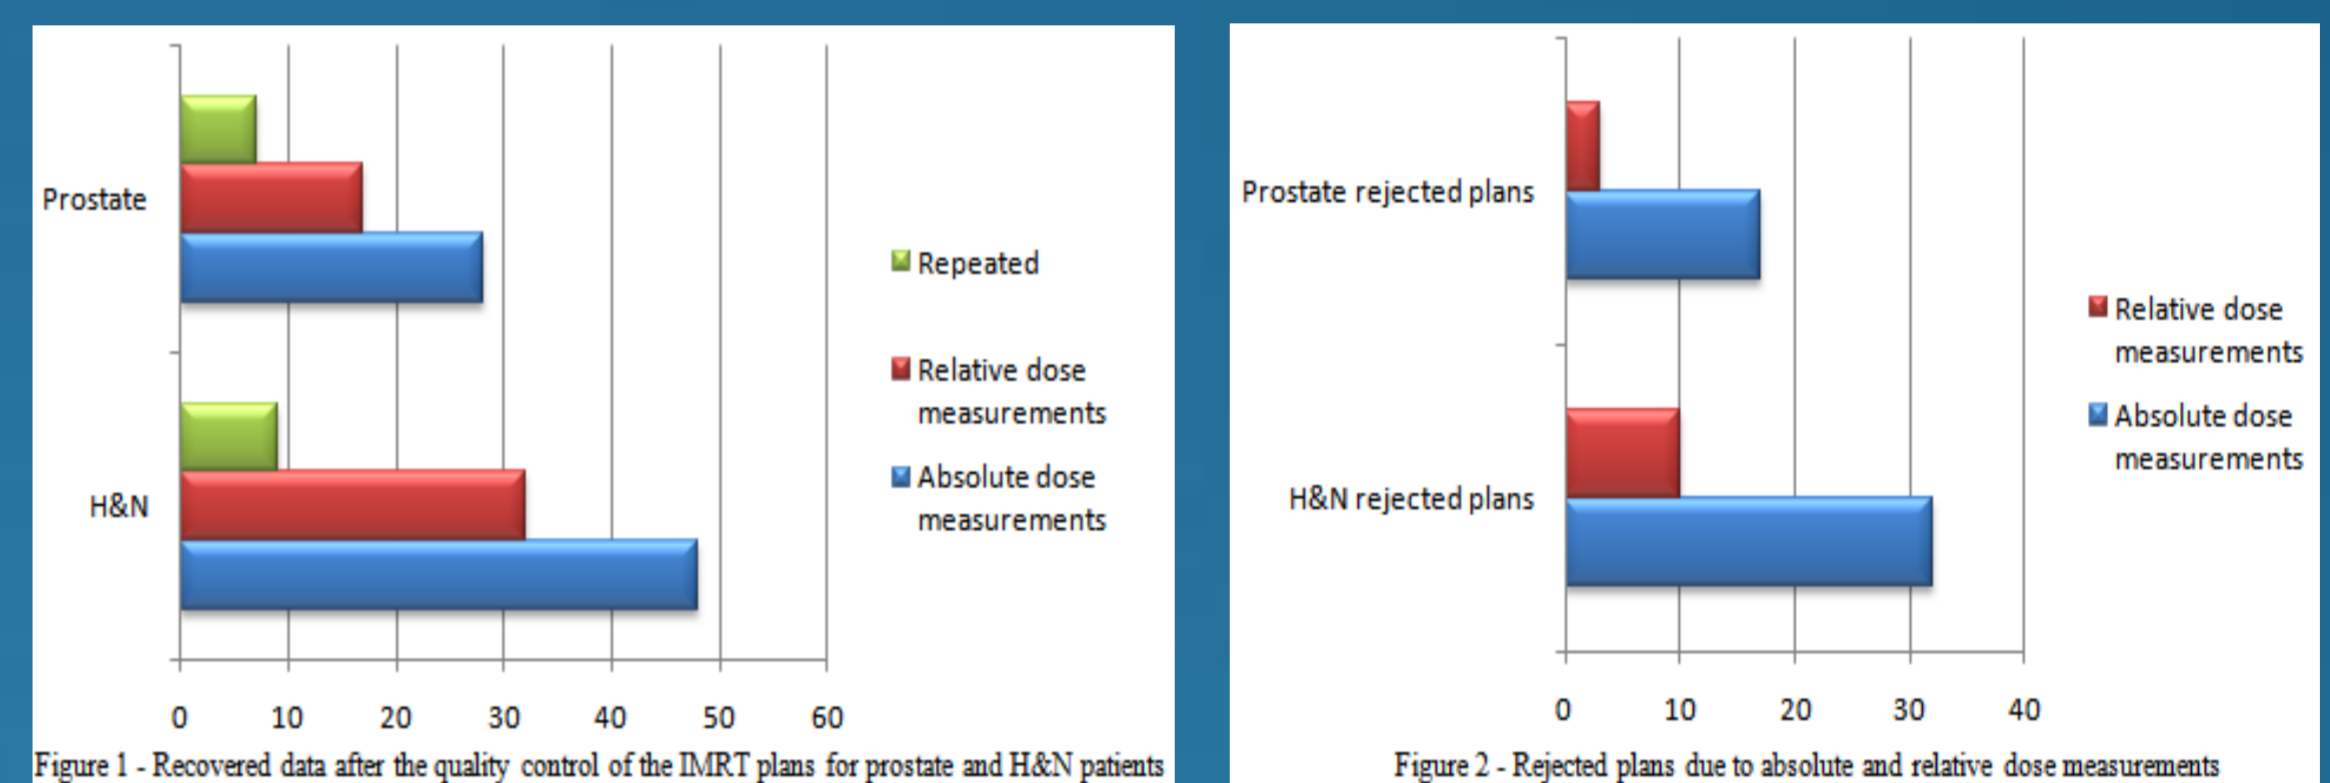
Prostate

H&N

0 10 20 30 40 50 60

Repeated

Relative dose measurements

Absolute dose measurements

Figure 1 - Recovered data after the quality control of the IMRT plans for prostate and H&N patients

Prostate rejected plans

H&N rejected plans

0 10 20 30 40

Relative dose measurements

Absolute dose measurements

Figure 2 - Rejected plans due to absolute and relative dose measurements